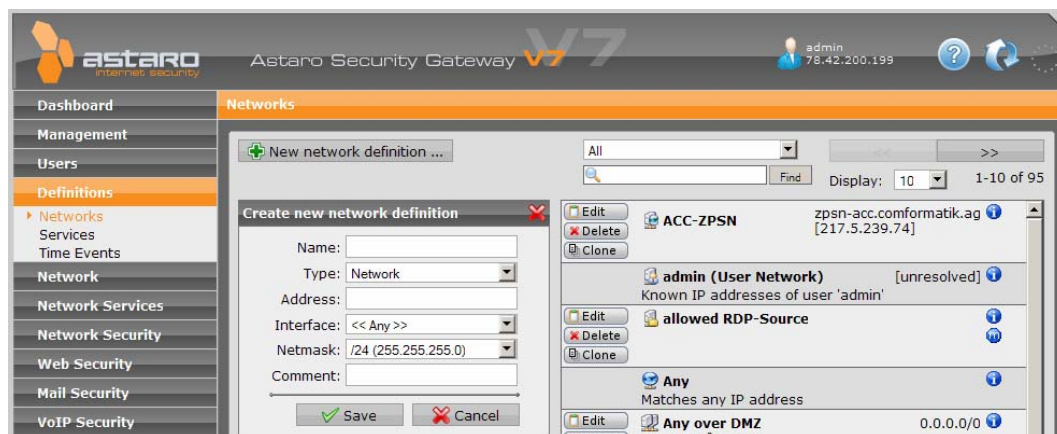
astaro
internet security

Astaro Security Gateway V7

admin
78.42.200.199

Dashboard
Management
Users
Definitions
Networks
Services
Time Events
Network
Network Services
Network Security
Web Security
Mail Security
VoIP Security

Networks

New network definition ...

All
Find
<<
>>
Display: 10
1-10 of 95

Create new network definition

Name:
Type: Network
Address:
Interface: << Any >>
Netmask: /24 (255.255.255.0)
Comment:

Save
Cancel

Edit
Delete
Clone
ACC-ZPSN
zpsn-acc.comformatik.ag
[217.5.239.74]

admin (User Network)
[unresolved]
Known IP addresses of user 'admin'

Edit
Delete
Clone
allowed RDP-Source

Any
Matches any IP address

Edit
Any over DMZ
0.0.0.0/0